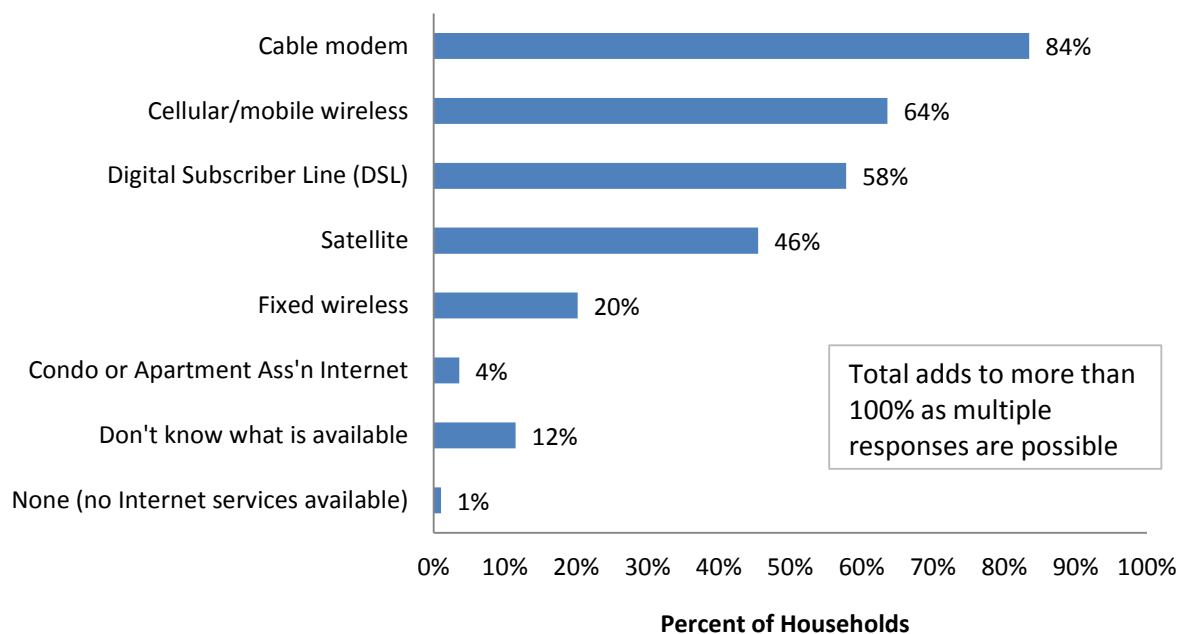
Cable modem 84%
Cellular/mobile wireless 64%
Digital Subscriber Line (DSL) 58%
Satellite 46%
Fixed wireless 20%
Condo or Apartment Ass'n Internet 4%
Don't know what is available 12%
None (no Internet services available) 1%

Total adds to more than 100% as multiple responses are possible

0% 10% 20% 30% 40% 50% 60% 70% 80% 90% 100%

Percent of Households